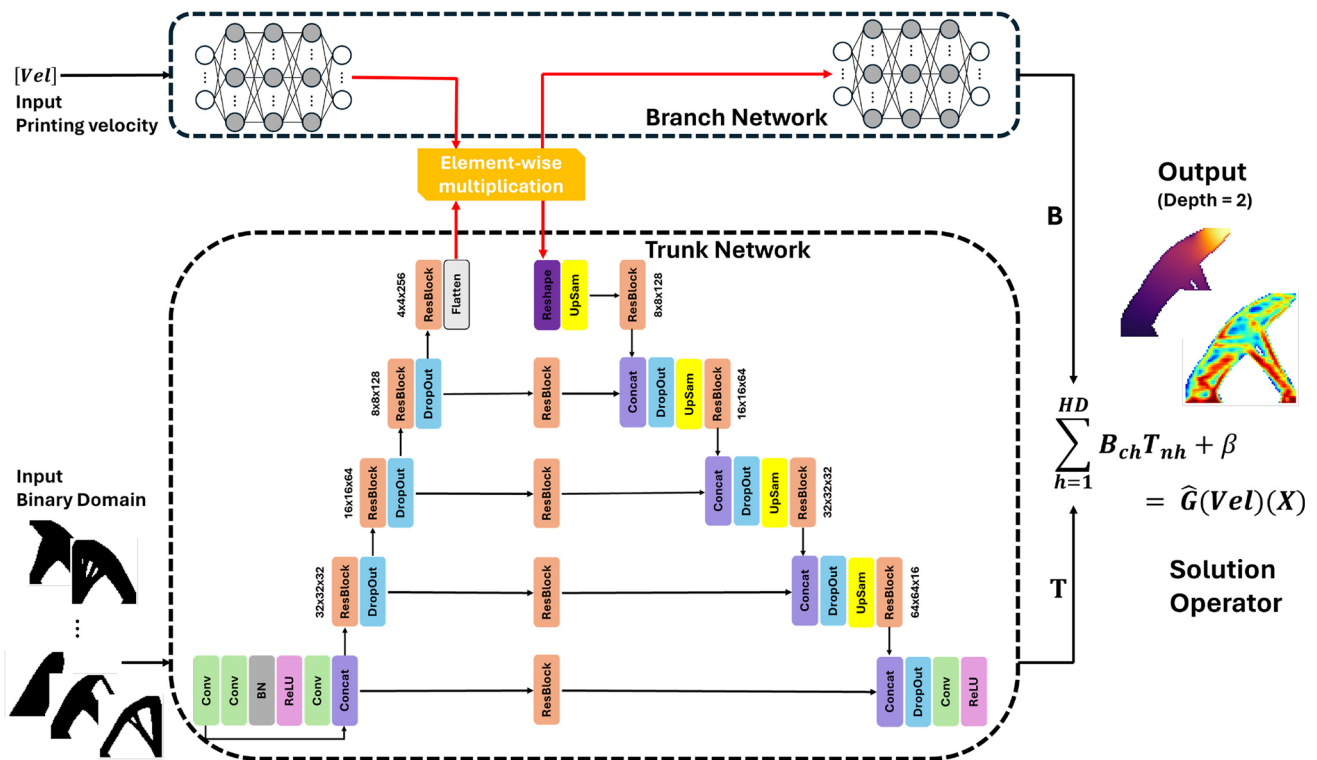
$[Vel]$
Input
Printing velocity

Branch Network

Element-wise multiplication

Output
(Depth = 2)

B

Trunk Network

4x4x256
ResBlock
Flatten

Reshape
UpSam
ResBlock
8x8x128

8x8x128
ResBlock
DropOut
ResBlock
Concat
DropOut
UpSam
ResBlock
16x16x64

16x16x64
ResBlock
DropOut
ResBlock
Concat
DropOut
UpSam
ResBlock
32x32x32

32x32x32
ResBlock
DropOut
ResBlock
Concat
DropOut
UpSam
ResBlock
64x64x16

Conv
Conv
BN
ReLU
Conv
Concat
ResBlock
Concat
DropOut
Conv
ReLU

Input
Binary Domain

$\sum_{h=1}^{HD} B_{ch}T_{nh} + \beta$
$= \widehat{G}(Vel)(X)$

T

Solution Operator